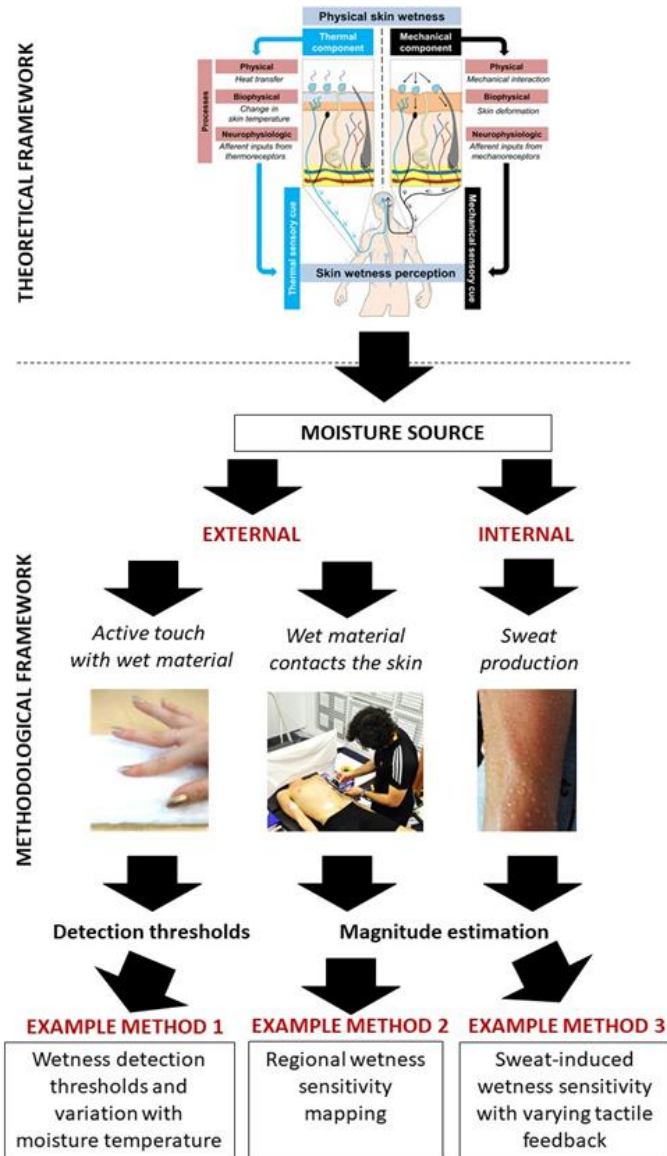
THEORETICAL FRAMEWORK

Physical skin wetness

Thermal component

Mechanical component

Processes

Physical
Heat transfer

Biophysical
Change in skin temperature

Neurophysiologic
Afferent inputs from thermoreceptors

Physical
Mechanical interaction

Biophysical
Skin deformation

Neurophysiologic
Afferent inputs from mechanoreceptors

Thermal sensory cue

Mechanical sensory cue

Skin wetness perception

METHODOLOGICAL FRAMEWORK

MOISTURE SOURCE

EXTERNAL

INTERNAL

Active touch with wet material

Wet material contacts the skin

Sweat production

Detection thresholds

Magnitude estimation

EXAMPLE METHOD 1

Wetness detection thresholds and variation with moisture temperature

EXAMPLE METHOD 2

Regional wetness sensitivity mapping

EXAMPLE METHOD 3

Sweat-induced wetness sensitivity with varying tactile feedback